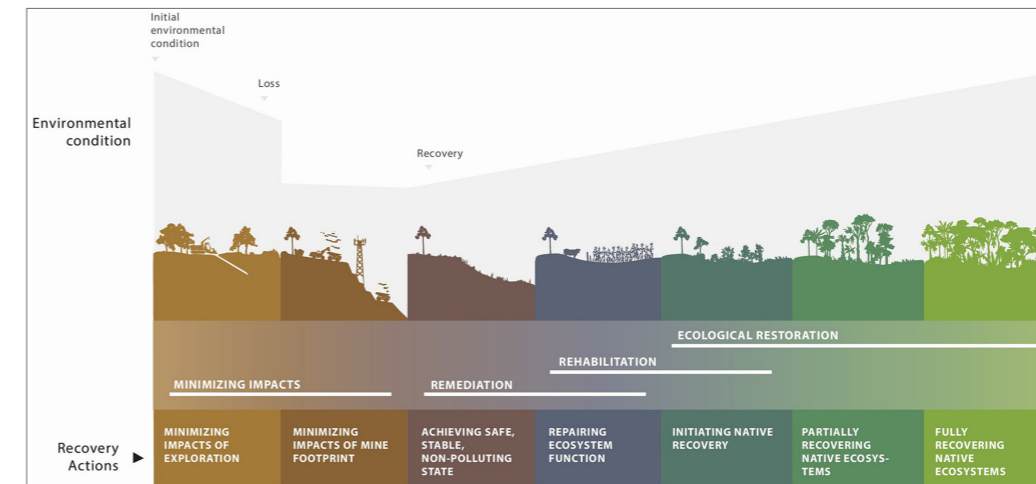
Initial environmental condition

Loss

Recovery

Environmental condition

ECOLOGICAL RESTORATION

REHABILITATION

MINIMIZING IMPACTS

REMEDIATION

Recovery Actions

MINIMIZING IMPACTS OF EXPLORATION

MINIMIZING IMPACTS OF MINE FOOTPRINT

ACHIEVING SAFE, STABLE, NON-POLLUTING STATE

REPAIRING ECOSYSTEM FUNCTION

INITIATING NATIVE RECOVERY

PARTIALLY RECOVERING NATIVE ECOSYSTEMS

FULLY RECOVERING NATIVE ECOSYSTEMS